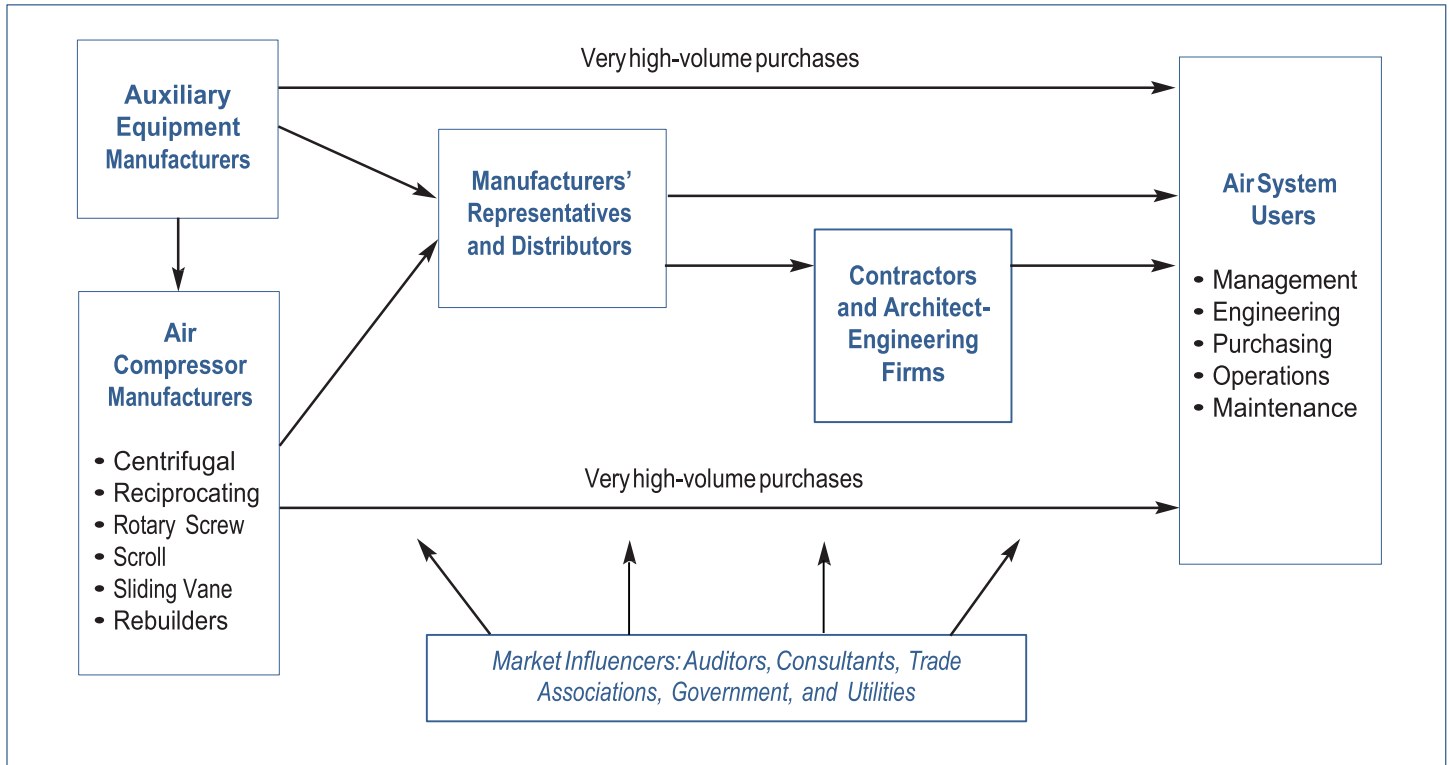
Very high-volume purchases

Auxiliary Equipment Manufacturers

Manufacturers' Representatives and Distributors

Air System Users

- Management
- Engineering
- Purchasing
- Operations
- Maintenance

Contractors and Architect-Engineering Firms

Air Compressor Manufacturers

- Centrifugal
- Reciprocating
- Rotary Screw
- Scroll
- Sliding Vane
- Rebuilders

Very high-volume purchases

Market Influencers: Auditors, Consultants, Trade Associations, Government, and Utilities